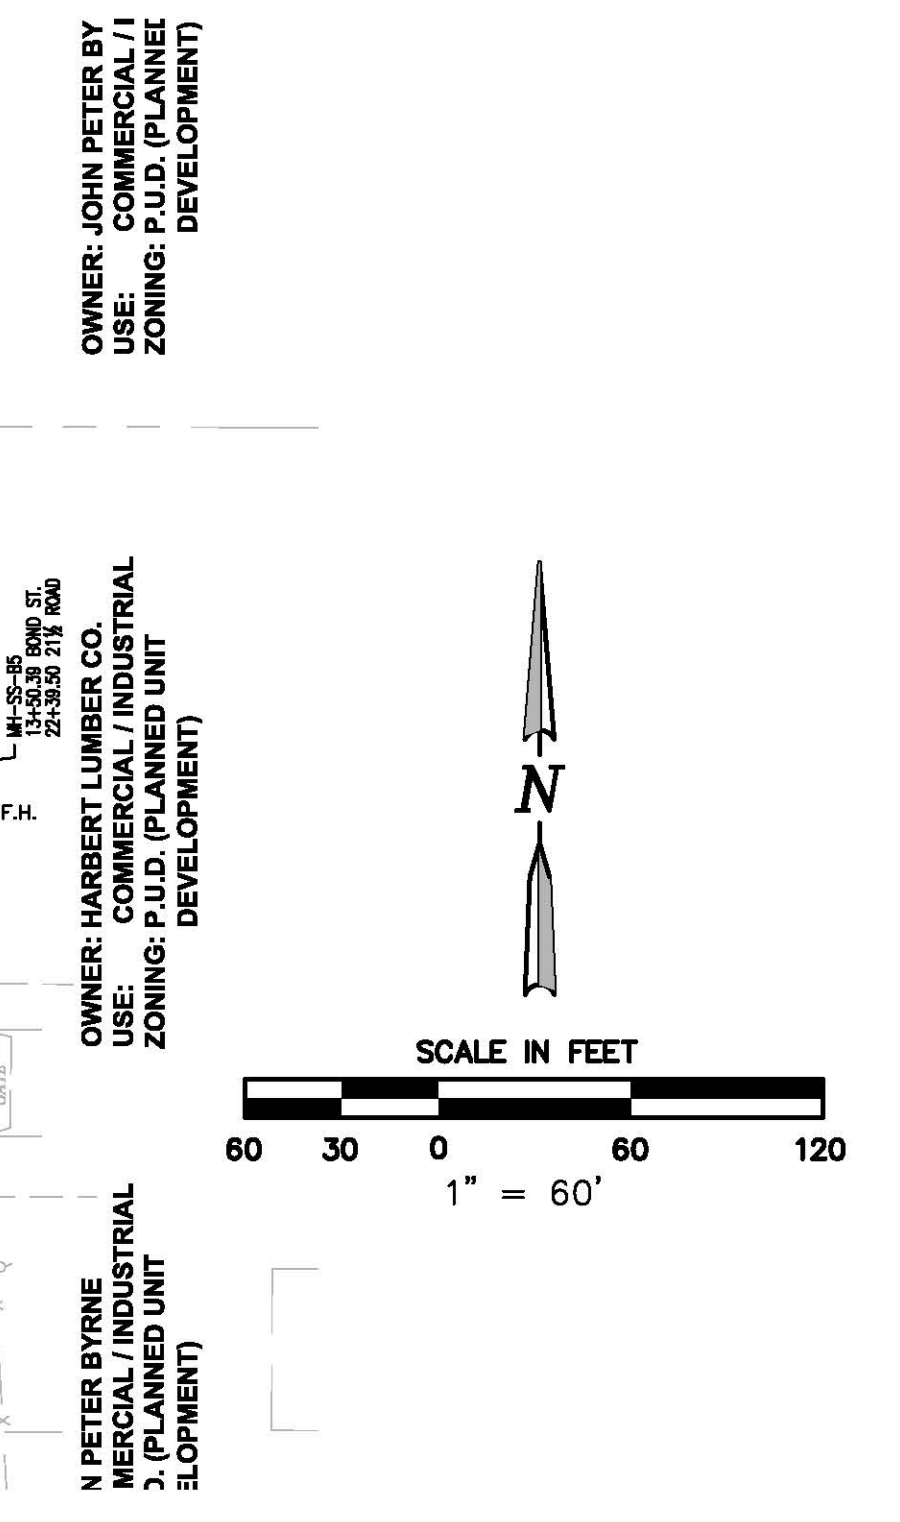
OWNER: JOHN PETER BY
USE: COMMERCIAL / I
ZONING: P.U.D. (PLANNEI
DEVELOPMENT)

MH-SS-B5
13+50.39 BOND ST.
22+39.50 21½ ROAD

F.H.

OWNER: HARBERT LUMBER CO.
USE: COMMERCIAL / INDUSTRIAL
ZONING: P.U.D. (PLANNED UNIT
DEVELOPMENT)

N

SCALE IN FEET
60 30 0 60 120
1" = 60'

N PETER BYRNE
MERCIAL / INDUSTRIAL
D. (PLANNED UNIT
ELOPMENT)